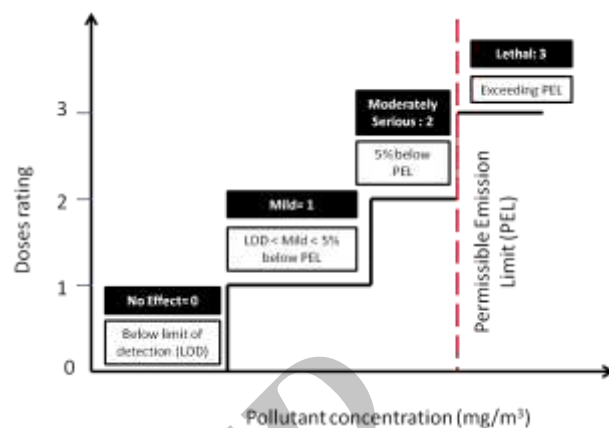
Doses rating

3

2

1

0

No Effect=0

Below limit of detection (LOD)

Mild= 1

LOD< Mild < 5% below PEL

Moderately Serious : 2

5% below PEL

Lethal: 3

Exceeding PEL

Permissible Emission Limit (PEL)

Pollutant concentration (mg/m$^3$)